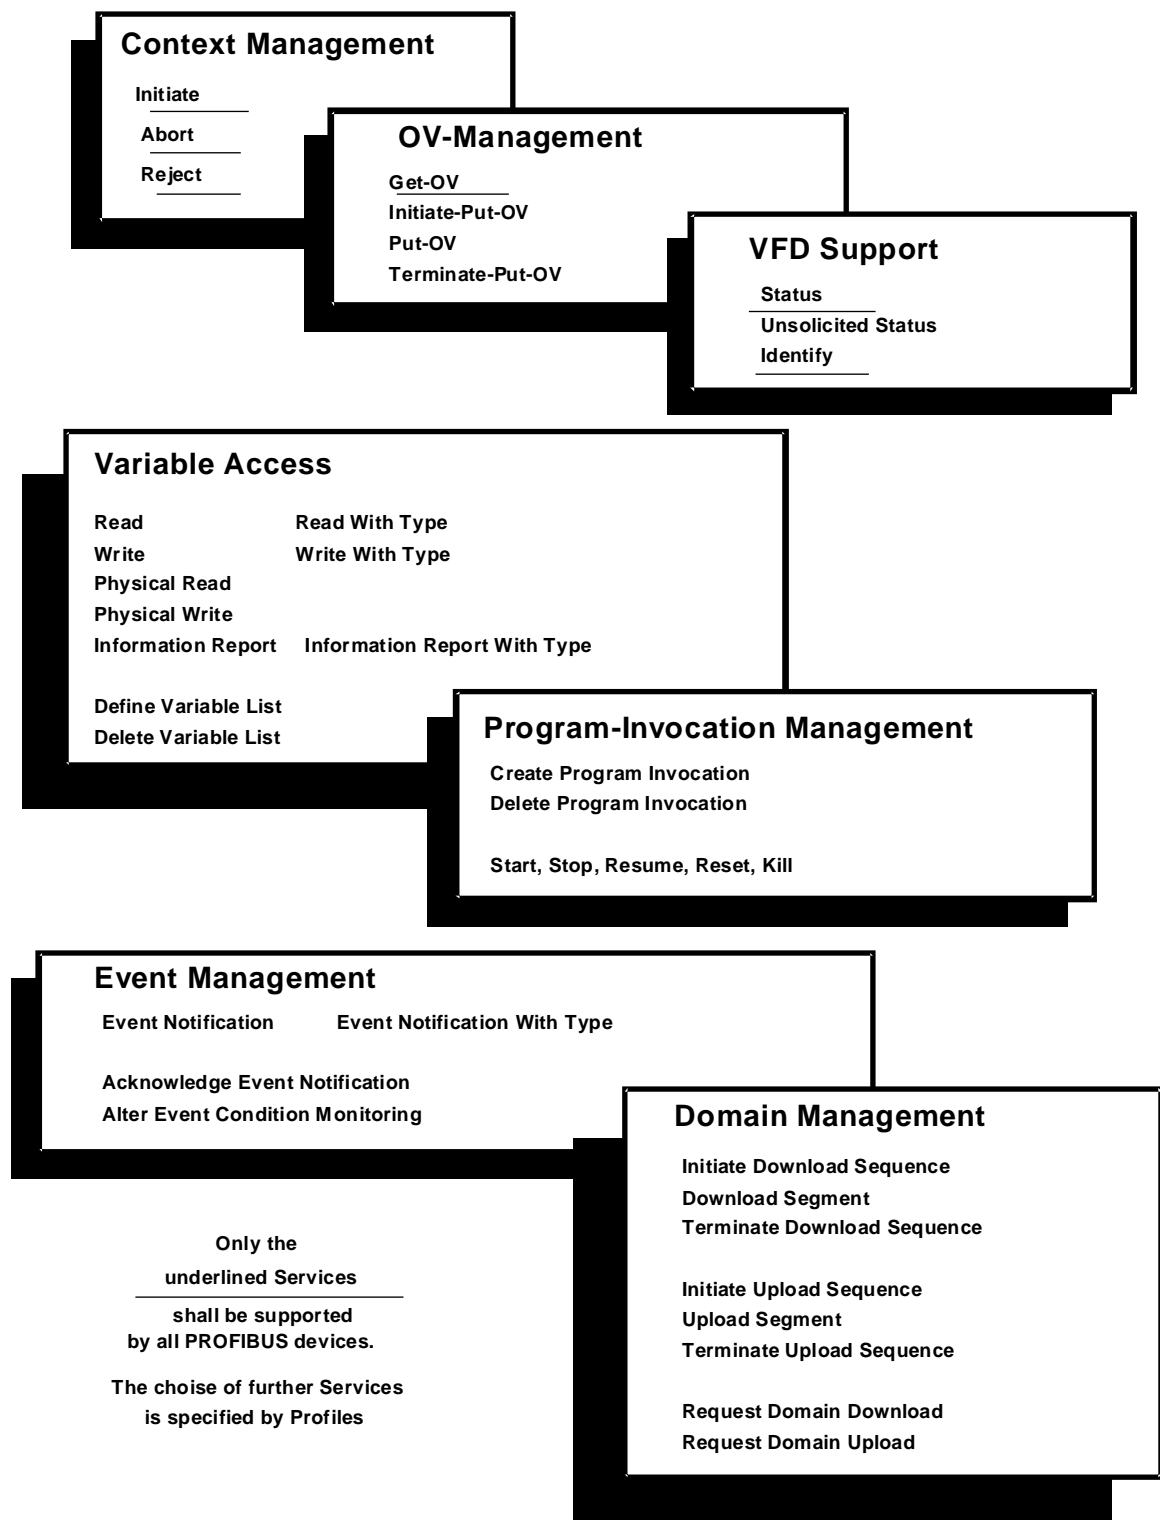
Context Management

Initiate
Abort
Reject

OV-Management

Get-OV
Initiate-Put-OV
Put-OV
Terminate-Put-OV

VFD Support

Status
Unsolicited Status
Identify

Variable Access

Read
Write
Physical Read
Physical Write
Information Report

Read With Type
Write With Type
Information Report With Type

Define Variable List
Delete Variable List

Program-Invocation Management

Create Program Invocation
Delete Program Invocation

Start, Stop, Resume, Reset, Kill

Event Management

Event Notification
Event Notification With Type

Acknowledge Event Notification
Alter Event Condition Monitoring

Domain Management

Initiate Download Sequence
Download Segment
Terminate Download Sequence

Initiate Upload Sequence
Upload Segment
Terminate Upload Sequence

Request Domain Download
Request Domain Upload

Only the
underlined Services
shall be supported
by all PROFIBUS devices.

The choise of further Services
is specified by Profiles